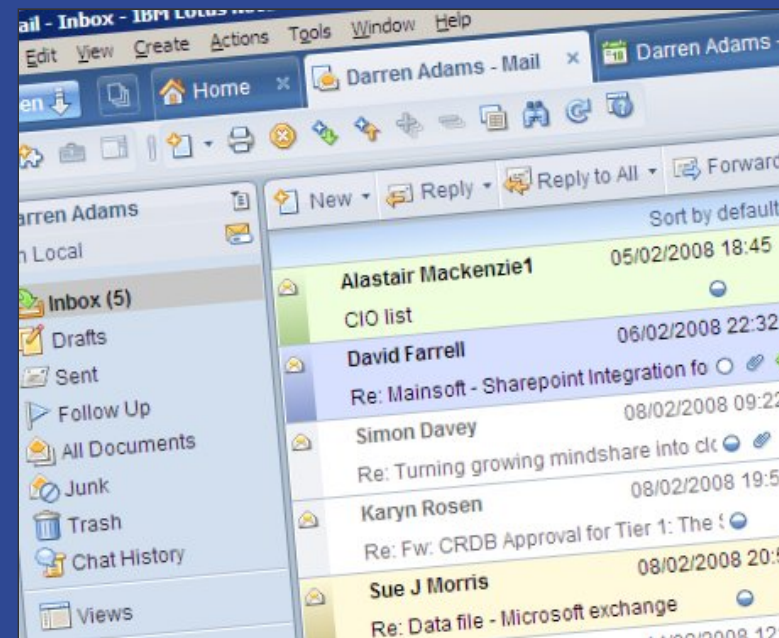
ail - Inbox - IBM Lotus

Edit View Create Actions Tools Window Help

en Home × Darren Adams - Mail × Darren Adams -

New Reply Reply to All Forward

Sort by default

arren Adams
n Local

Inbox (5)
Drafts
Sent
Follow Up
All Documents
Junk
Trash
Chat History
Views

Alastair Mackenzie1 05/02/2008 18:45
CIO list

David Farrell 06/02/2008 22:32
Re: Mainsoft - Sharepoint Integration fo

Simon Davey 08/02/2008 09:2
Re: Turning growing mindshare into cl

Karyn Rosen 08/02/2008 19:5
Re: Fw: CRDB Approval for Tier 1: The

Sue J Morris 08/02/2008 20:
Re: Data file - Microsoft exchange

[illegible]/2008 12